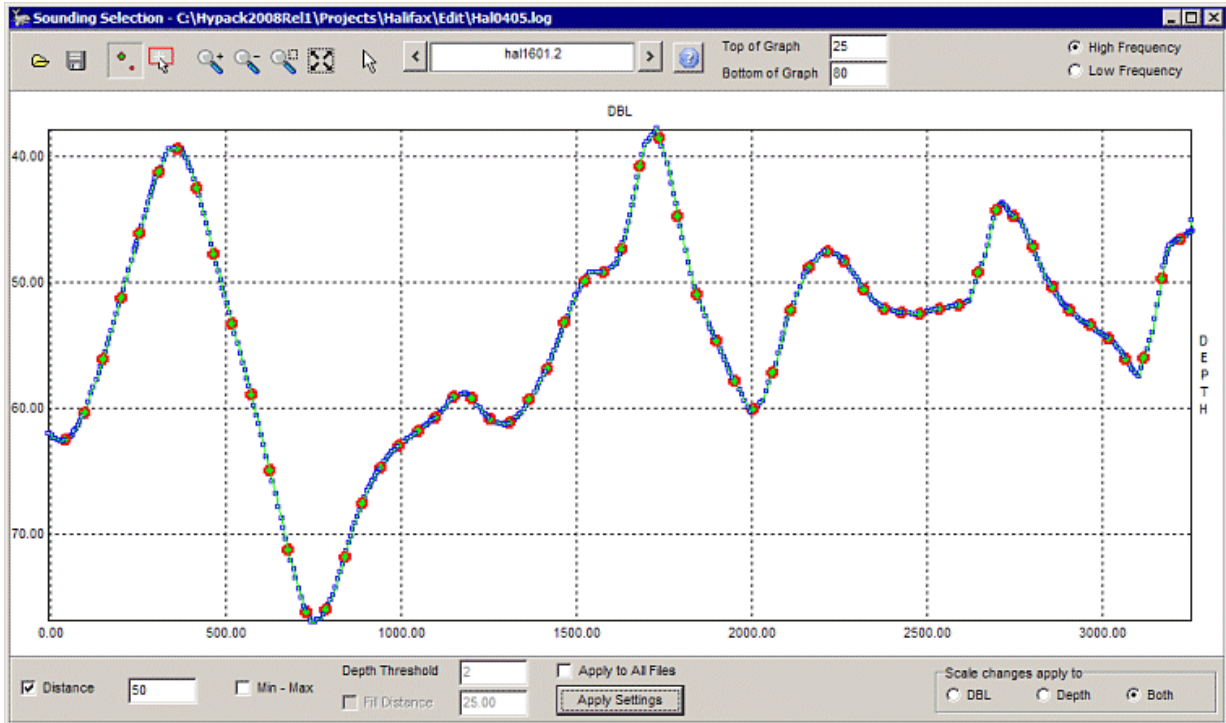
Sounding Selection - C:\Hypack2008Rel1\Projects\Halifax\Edit\Hal0405.log

hal1601.2

Top of Graph 25
Bottom of Graph 80

High Frequency
Low Frequency

DBL

40.00
50.00
60.00
70.00

DEPTH

0.00
500.00
1000.00
1500.00
2000.00
2500.00
3000.00

Distance 50
Min - Max
Depth Threshold 2
Fil Distance 25.00
Apply to All Files
Apply Settings

Scale changes apply to
DBL
Depth
Both